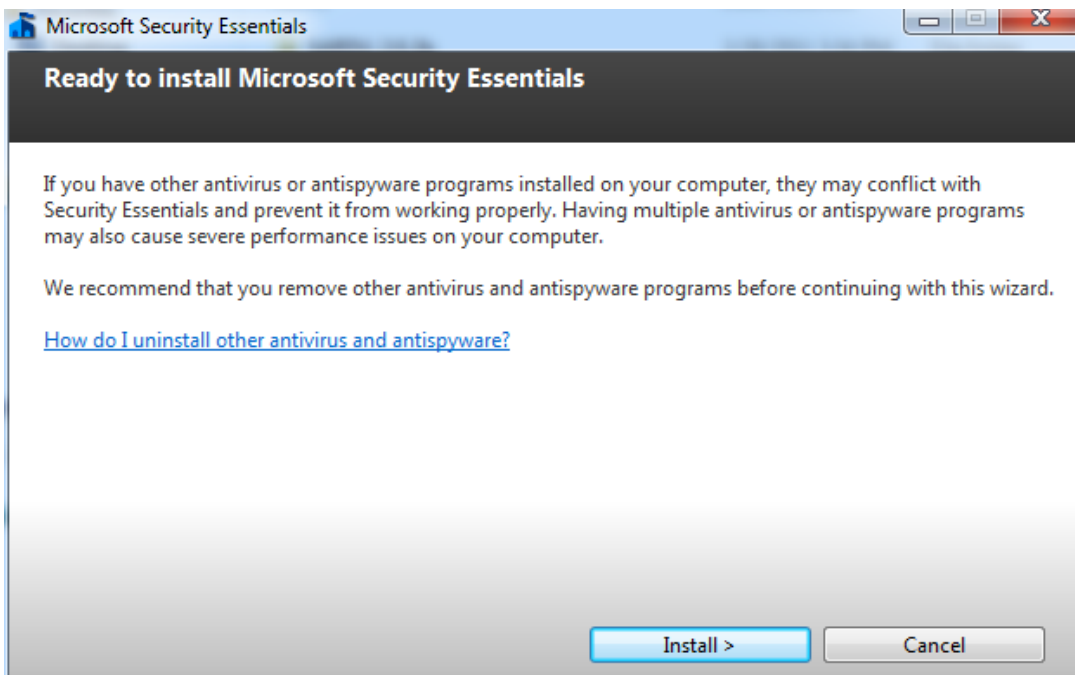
Microsoft Security Essentials

Ready to install Microsoft Security Essentials

If you have other antivirus or antispyware programs installed on your computer, they may conflict with Security Essentials and prevent it from working properly. Having multiple antivirus or antispyware programs may also cause severe performance issues on your computer.

We recommend that you remove other antivirus and antispyware programs before continuing with this wizard.

How do I uninstall other antivirus and antispyware?

Install >

Cancel